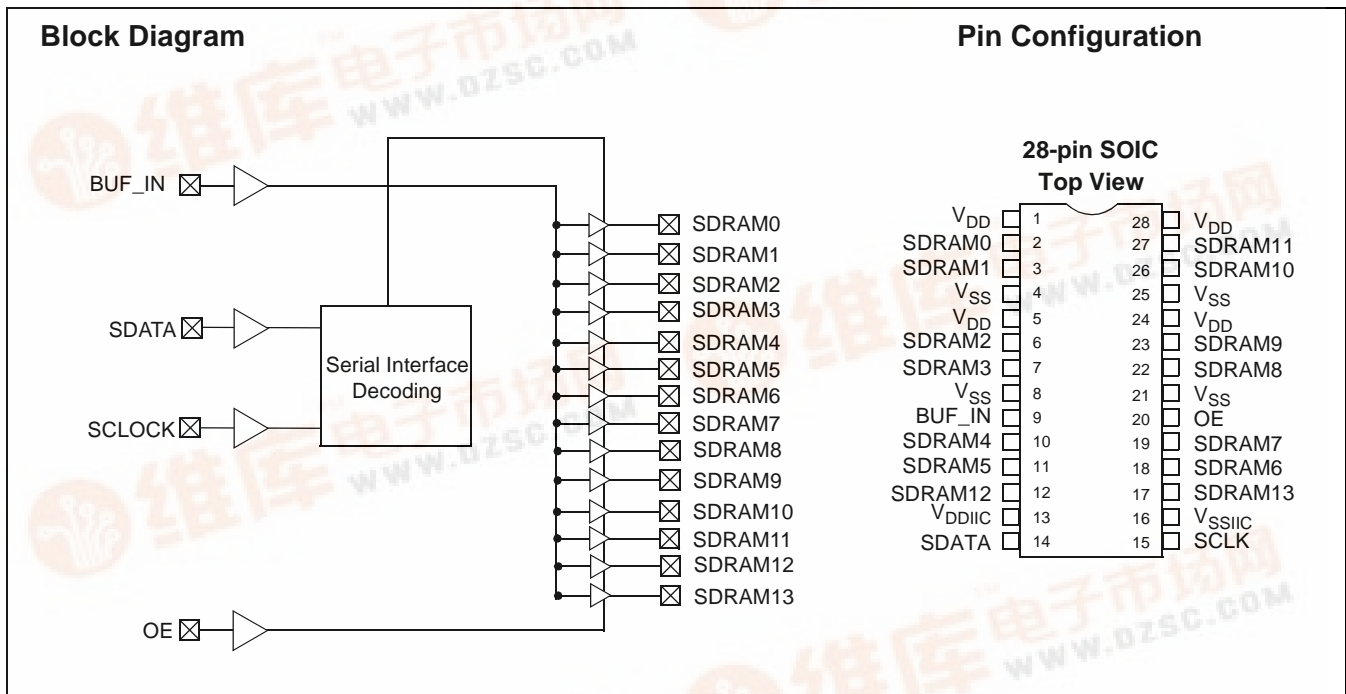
Block Diagram

Pin Configuration

BUF_IN

SDATA

SCLOCK

OE

Serial Interface Decoding

SDRAM0
SDRAM1
SDRAM2
SDRAM3
SDRAM4
SDRAM5
SDRAM6
SDRAM7
SDRAM8
SDRAM9
SDRAM10
SDRAM11
SDRAM12
SDRAM13

28-pin SOIC
Top View

| | | | |
|---|---|---|---|
| $V_{DD}$ | 1 | 28 | $V_{DD}$ |
| SDRAM0 | 2 | 27 | SDRAM11 |
| SDRAM1 | 3 | 26 | SDRAM10 |
| $V_{SS}$ | 4 | 25 | $V_{SS}$ |
| $V_{DD}$ | 5 | 24 | $V_{DD}$ |
| SDRAM2 | 6 | 23 | SDRAM9 |
| SDRAM3 | 7 | 22 | SDRAM8 |
| $V_{SS}$ | 8 | 21 | $V_{SS}$ |
| BUF_IN | 9 | 20 | OE |
| SDRAM4 | 10 | 19 | SDRAM7 |
| SDRAM5 | 11 | 18 | SDRAM6 |
| SDRAM12 | 12 | 17 | SDRAM13 |
| $V_{DDIIC}$ | 13 | 16 | $V_{SSIIC}$ |
| SDATA | 14 | 15 | SCLK |

维库电子市场网 WWW.DZSC.COM